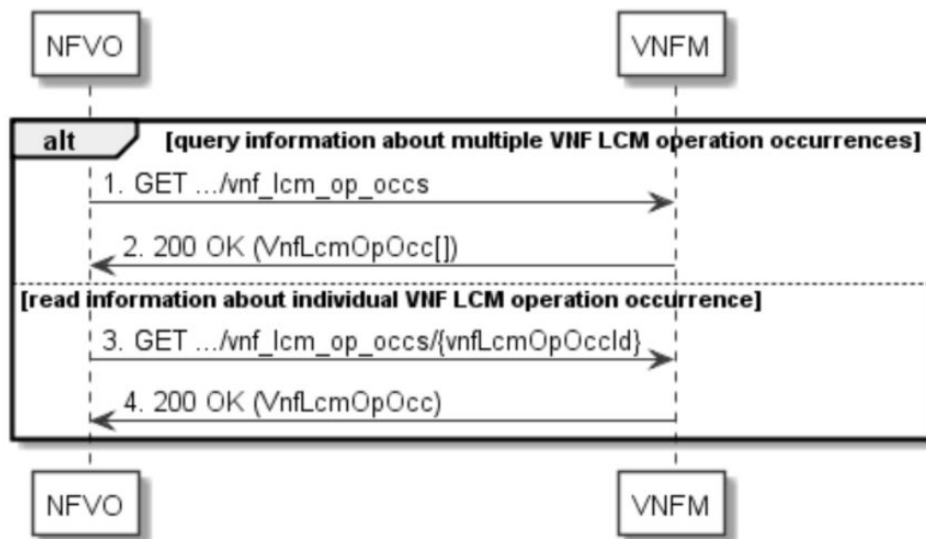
NFVO

VNFM

alt

[query information about multiple VNF LCM operation occurrences]

1. GET .../vnf_lcm_op_occs

2. 200 OK (VnfLcmOpOcc[])

[read information about individual VNF LCM operation occurrence]

3. GET .../vnf_lcm_op_occs/{vnfLcmOpOccId}

4. 200 OK (VnfLcmOpOcc)

NFVO

VNFM